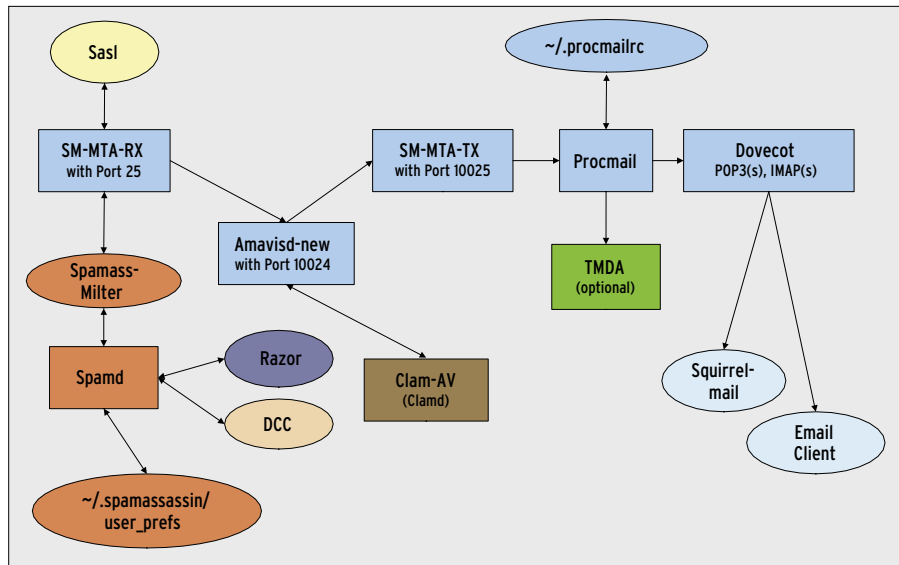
Sasl

SM-MTA-RX
with Port 25

Amavisd-new
with Port 10024

SM-MTA-TX
with Port 10025

~/.procmailrc

Procmail

Dovecot
POP3(s), IMAP(s)

TMDA
(optional)

Spamass-Milter

Spamd

Razor

DCC

Clam-AV
(Clamd)

Squirrel-mail

Email Client

~/.spamassassin/
user_prefs